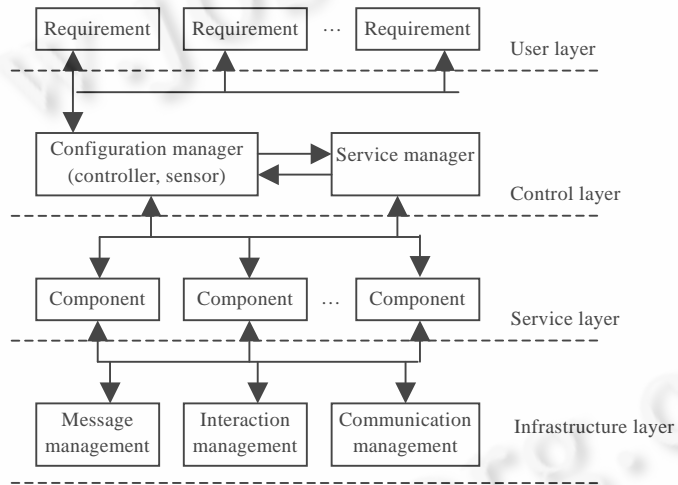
Requirement

Requirement

···

Requirement

User layer

Configuration manager (controller, sensor)

Service manager

Control layer

Component

Component

···

Component

Service layer

Message management

Interaction management

Communication management

Infrastructure layer